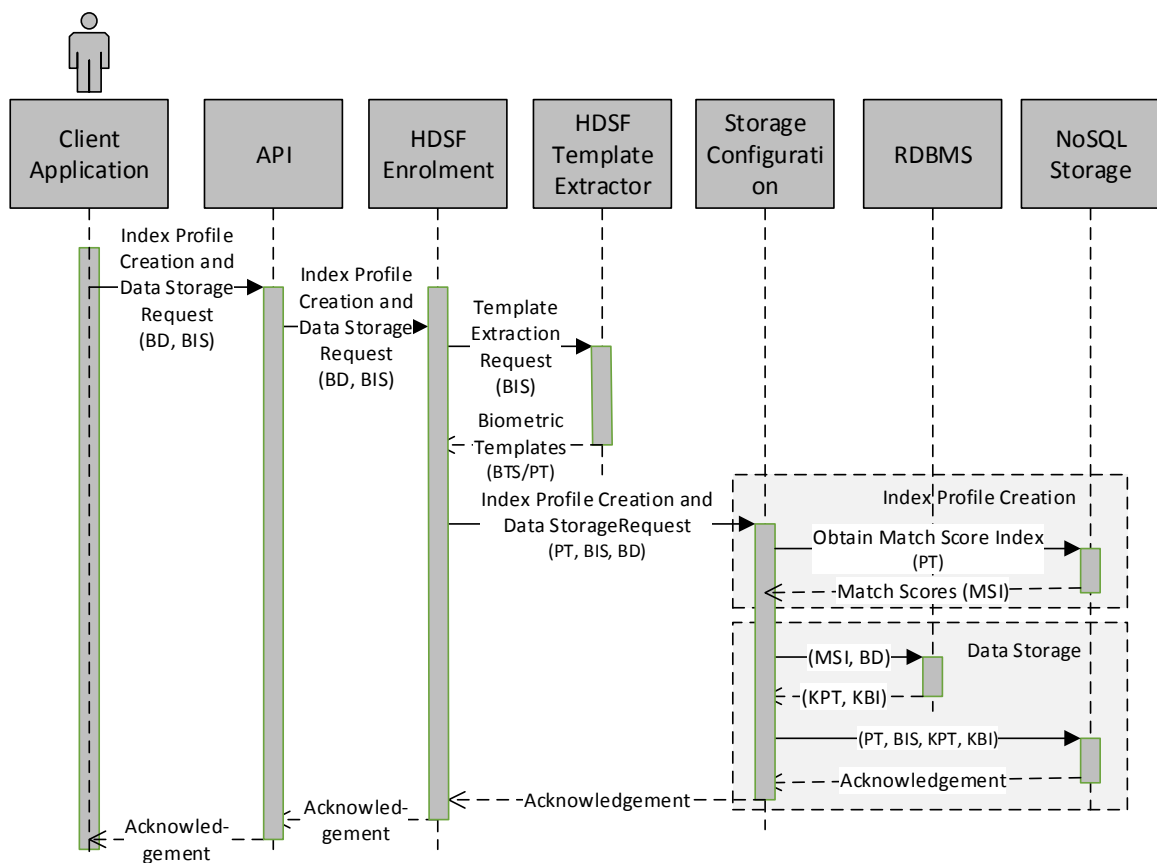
Client Application

API

HDSF Enrolment

HDSF Template Extractor

Storage Configuration

RDBMS

NoSQL Storage

Index Profile Creation and Data Storage Request (BD, BIS)

Index Profile Creation and Data Storage Request (BD, BIS)

Template Extraction Request (BIS)

Biometric Templates (BTS/PT)

Index Profile Creation and Data StorageRequest (PT, BIS, BD)

Index Profile Creation

Obtain Match Score Index (PT)

Match Scores (MSI)

Data Storage

(MSI, BD)

(KPT, KBI)

(PT, BIS, KPT, KBI)

Acknowledgement

Acknowledgement

Acknowledgement

Acknowledgement

Acknowledgement